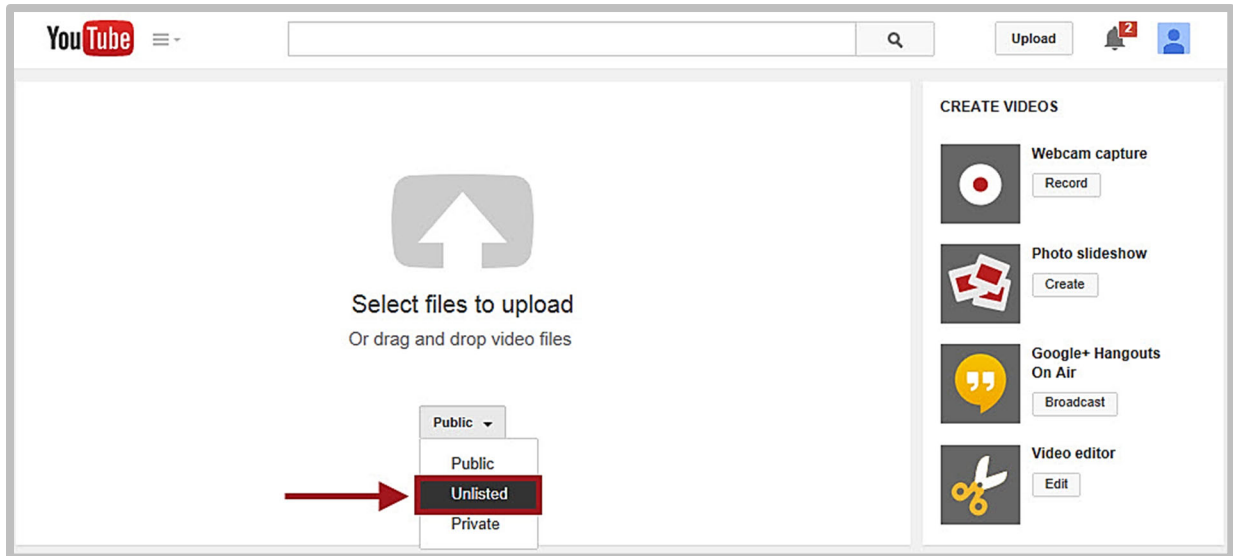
YouTube

Upload

2

Select files to upload

Or drag and drop video files

Public

Public

Unlisted

Private

CREATE VIDEOS

Webcam capture

Record

Photo slideshow

Create

Google+ Hangouts On Air

Broadcast

Video editor

Edit